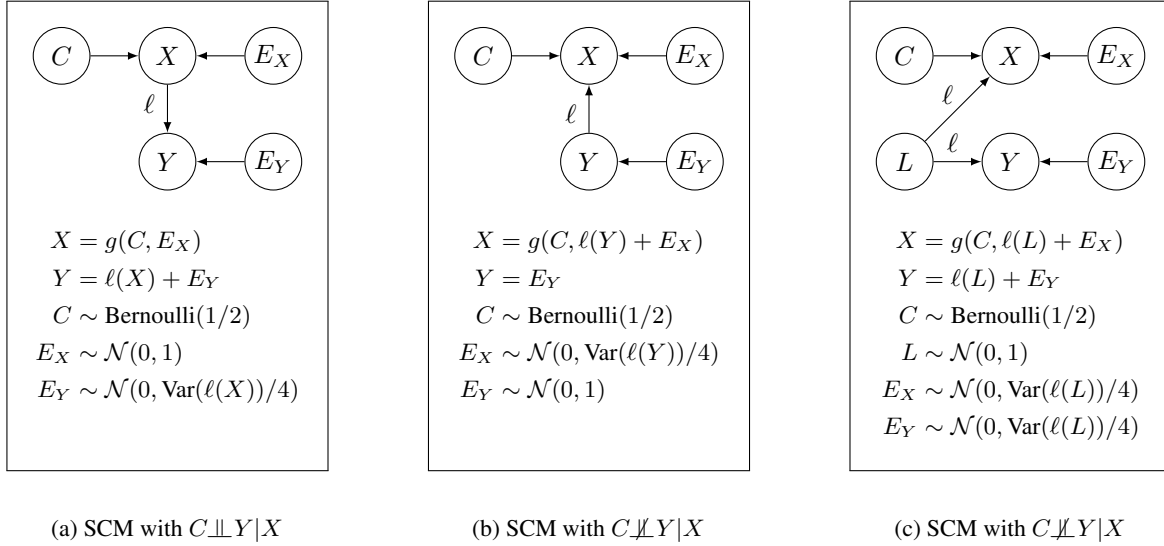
$C$ $X$ $E_X$
$\ell$
$Y$ $E_Y$

$X = g(C, E_X)$
$Y = \ell(X) + E_Y$
$C \sim \text{Bernoulli}(1/2)$
$E_X \sim \mathcal{N}(0, 1)$
$E_Y \sim \mathcal{N}(0, \text{Var}(\ell(X))/4)$

(a) SCM with $C \perp\!\!\!\perp Y | X$

$C$ $X$ $E_X$
$\ell$
$Y$ $E_Y$

$X = g(C, \ell(Y) + E_X)$
$Y = E_Y$
$C \sim \text{Bernoulli}(1/2)$
$E_X \sim \mathcal{N}(0, \text{Var}(\ell(Y))/4)$
$E_Y \sim \mathcal{N}(0, 1)$

(b) SCM with $C \not\perp\!\!\!\perp Y | X$

$C$ $X$ $E_X$
$\ell$
$L$ $\ell$ $Y$ $E_Y$

$X = g(C, \ell(L) + E_X)$
$Y = \ell(L) + E_Y$
$C \sim \text{Bernoulli}(1/2)$
$L \sim \mathcal{N}(0, 1)$
$E_X \sim \mathcal{N}(0, \text{Var}(\ell(L))/4)$
$E_Y \sim \mathcal{N}(0, \text{Var}(\ell(L))/4)$

(c) SCM with $C \not\perp\!\!\!\perp Y | X$